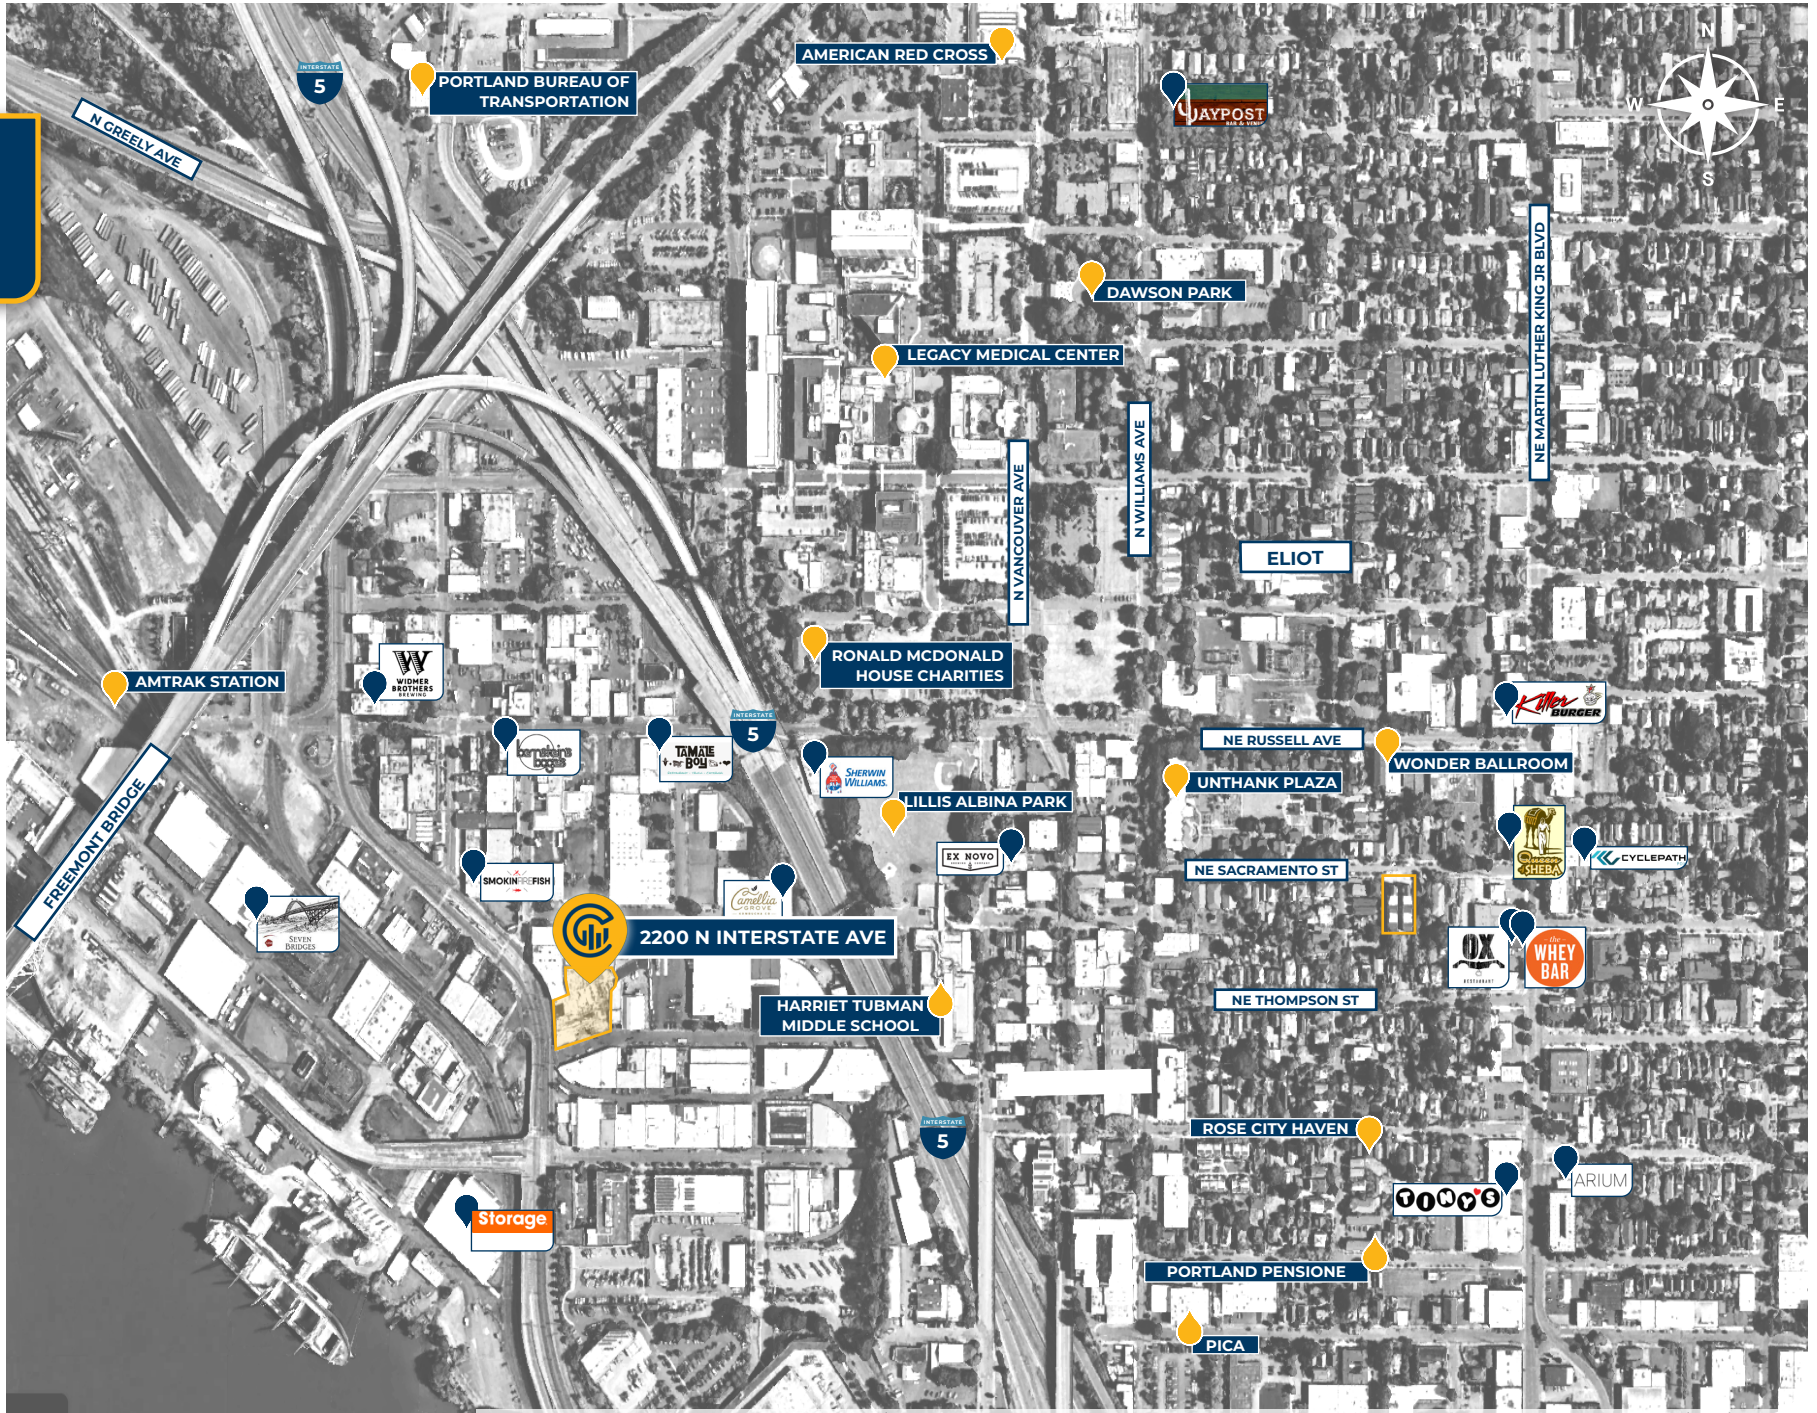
AMERICAN RED CROSS
INTERSTATE 5
PORTLAND BUREAU OF TRANSPORTATION
N GREELY AVE
WAYPOST
N
W
E
S
DAWSON PARK
NE MARTIN LUTHER KING JR BLVD
LEGACY MEDICAL CENTER
N WILLIAMS AVE
N VANCOUVER AVE
ELIOT
RONALD MCDONALD HOUSE CHARITIES
AMTRAK STATION
WIDMER BROTHERS BREWING
Killer BURGER
NE RUSSELL AVE
WONDER BALLROOM
INTERSTATE 5
TAMALE BOY
UNTHANK PLAZA
SHERWIN WILLIAMS
LILLIS ALBINA PARK
FREEMONT BRIDGE
EX NOVO
Queen of SHEBA
CYCLEPATH
NE SACRAMENTO ST
SMOKIN FISH
Camellia GROVE
SEVEN BRIDGES
2200 N INTERSTATE AVE
OX
the WHEY BAR
HARRIET TUBMAN MIDDLE SCHOOL
NE THOMPSON ST
INTERSTATE 5
ROSE CITY HAVEN
ARIUM
TINY'S
Storage
PORTLAND PENSIONE
PICA